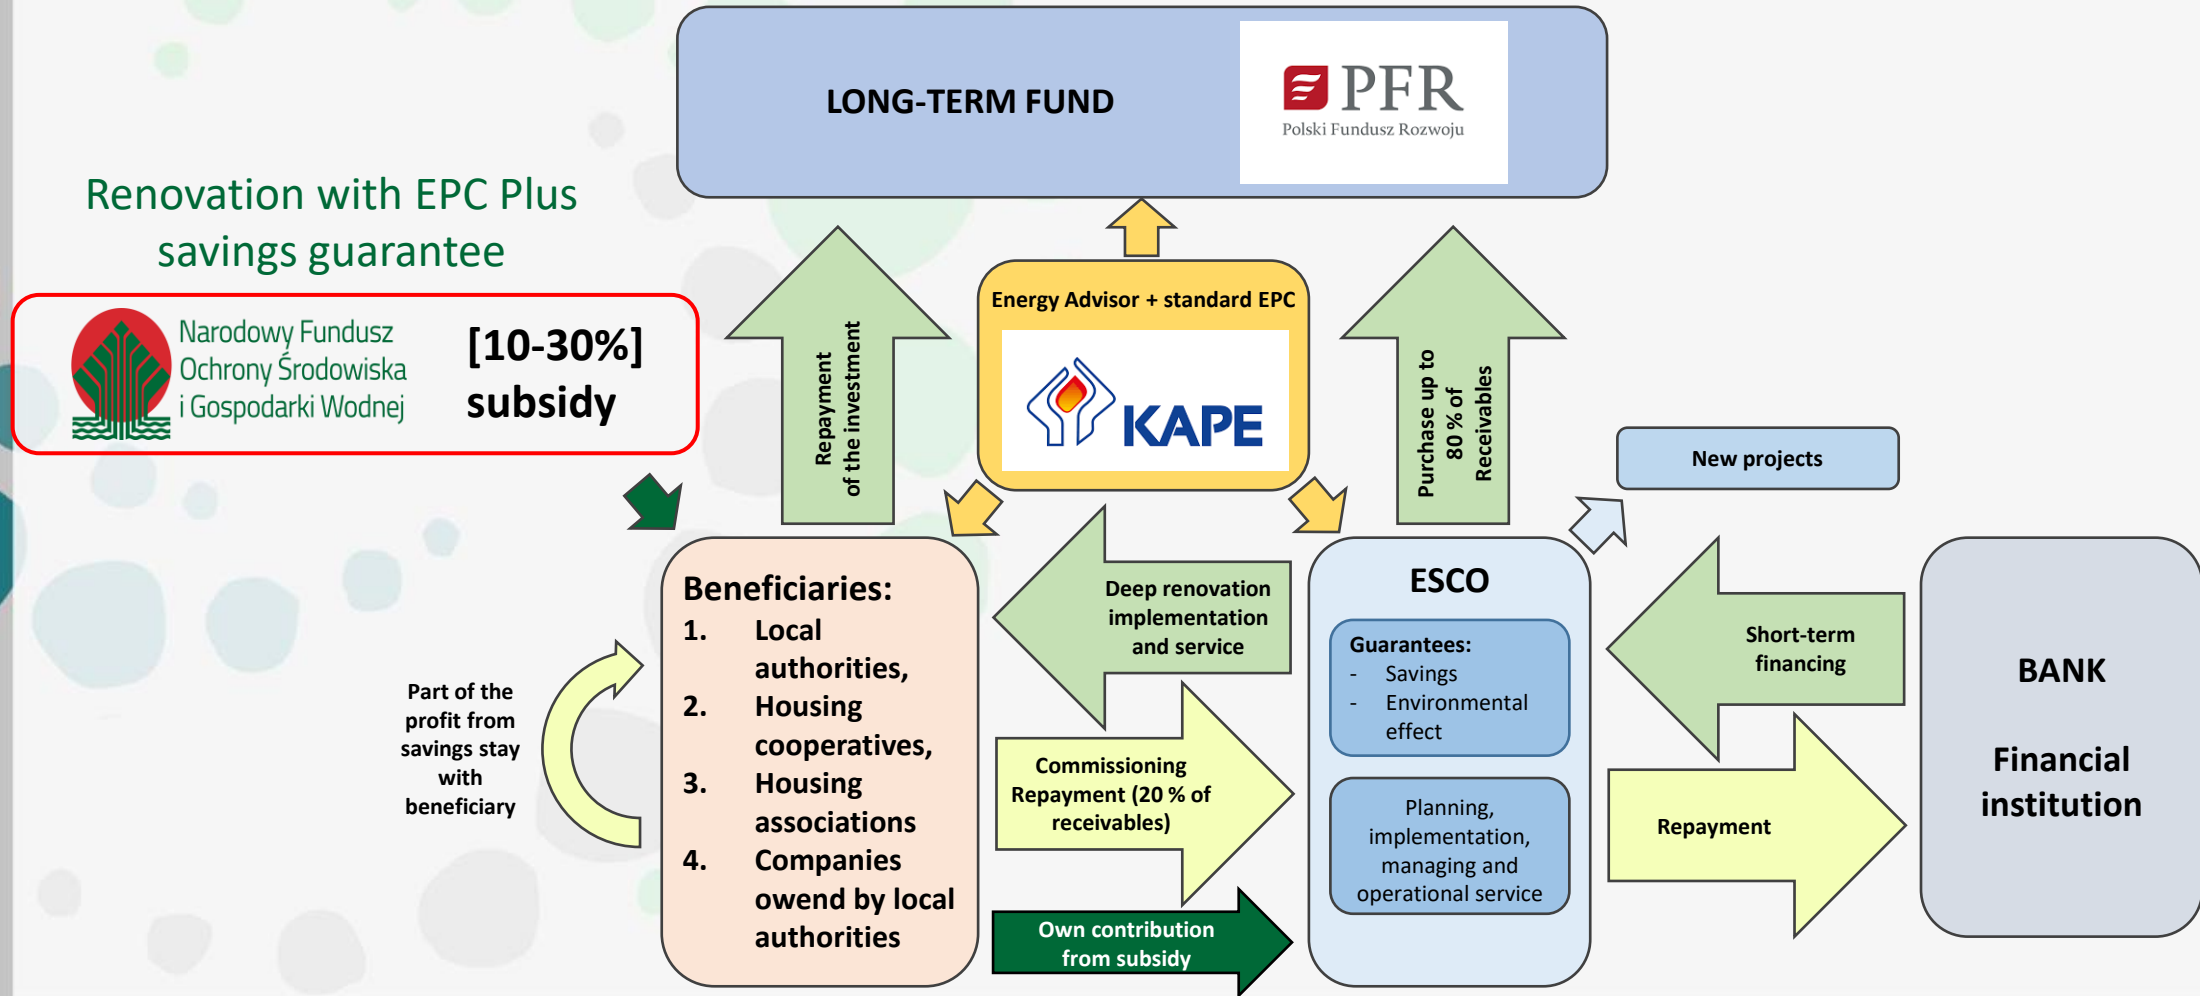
LONG-TERM FUND

PFR
Polski Fundusz Rozwoju

Renovation with EPC Plus savings guarantee

Narodowy Fundusz Ochrony Środowiska i Gospodarki Wodnej

[10-30%] subsidy

Repayment of the investment

Energy Advisor + standard EPC

KAPE

Purchase up to 80 % of Receivables

New projects

Beneficiaries:
1. Local authorities,
2. Housing cooperatives,
3. Housing associations
4. Companies owend by local authorities

Deep renovation implementation and service

ESCO

Guarantees:
- Savings
- Environmental effect

Planning, implementation, managing and operational service

Short-term financing

BANK

Financial institution

Part of the profit from savings stay with beneficiary

Commissioning Repayment (20 % of receivables)

Repayment

Own contribution from subsidy